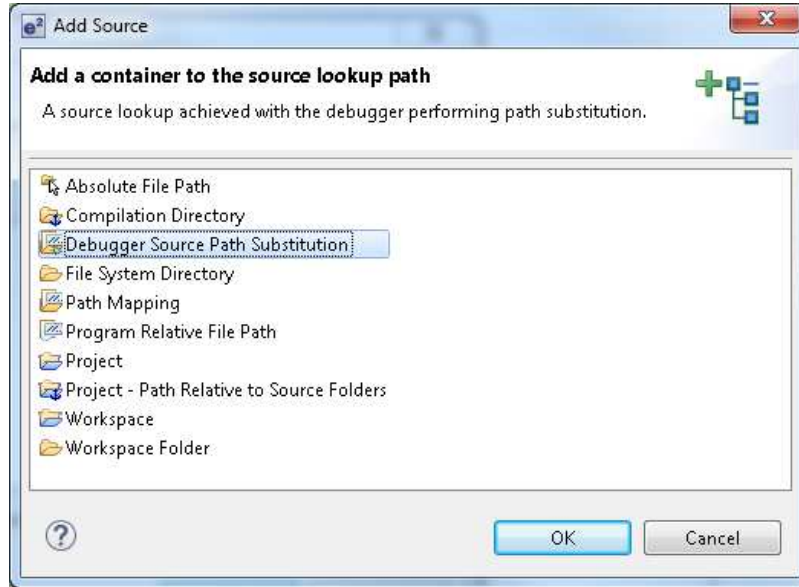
Add Source

Add a container to the source lookup path

A source lookup achieved with the debugger performing path substitution.

Absolute File Path
Compilation Directory
Debugger Source Path Substitution
File System Directory
Path Mapping
Program Relative File Path
Project
Project - Path Relative to Source Folders
Workspace
Workspace Folder

?

OK

Cancel